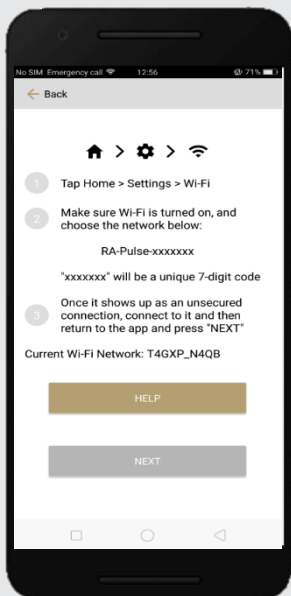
No SIM Emergency call 12:56 71%

Back

1 Tap Home > Settings > Wi-Fi

2 Make sure Wi-Fi is turned on, and choose the network below:

RA-Pulse-xxxxxxx

"xxxxxxx" will be a unique 7-digit code

3 Once it shows up as an unsecured connection, connect to it and then return to the app and press "NEXT"

Current Wi-Fi Network: T4GXP_N4QB

HELP

NEXT